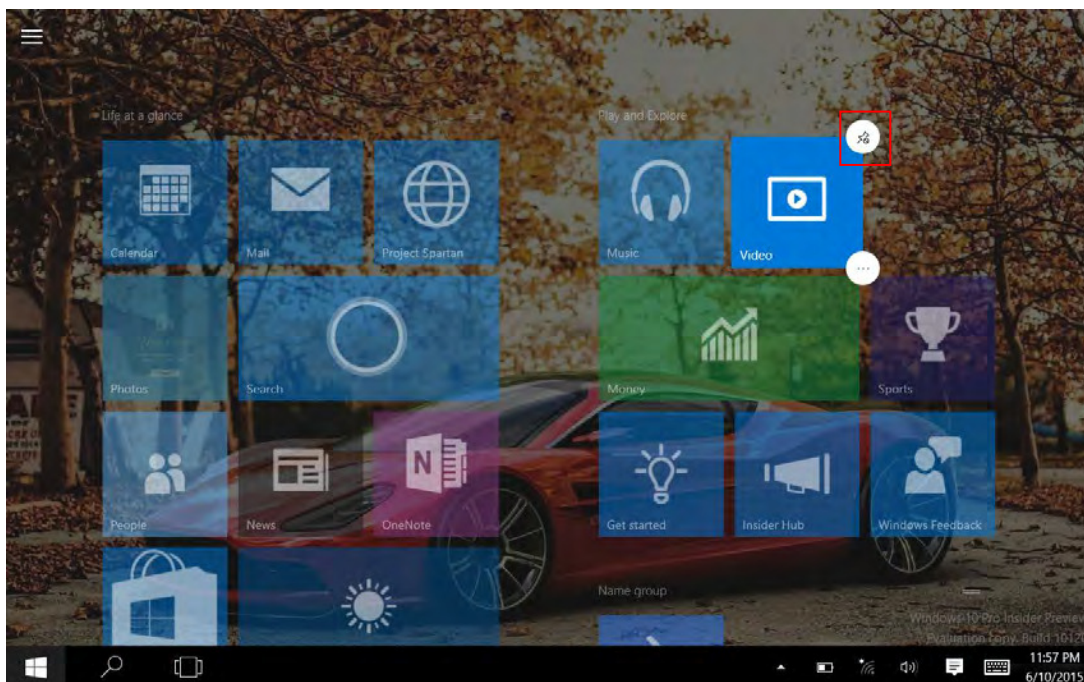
Life at a glance

Calendar

Mail

Project Spartan

Photos

Search

People

News

OneNote

Play and Explore

Music

Video

Money

Sports

Get started

Insider Hub

Windows Feedback

Name group

Windows 10 Pro Insider Previe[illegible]
Evaluation copy. Build 101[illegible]

11:57 PM
6/10/2015